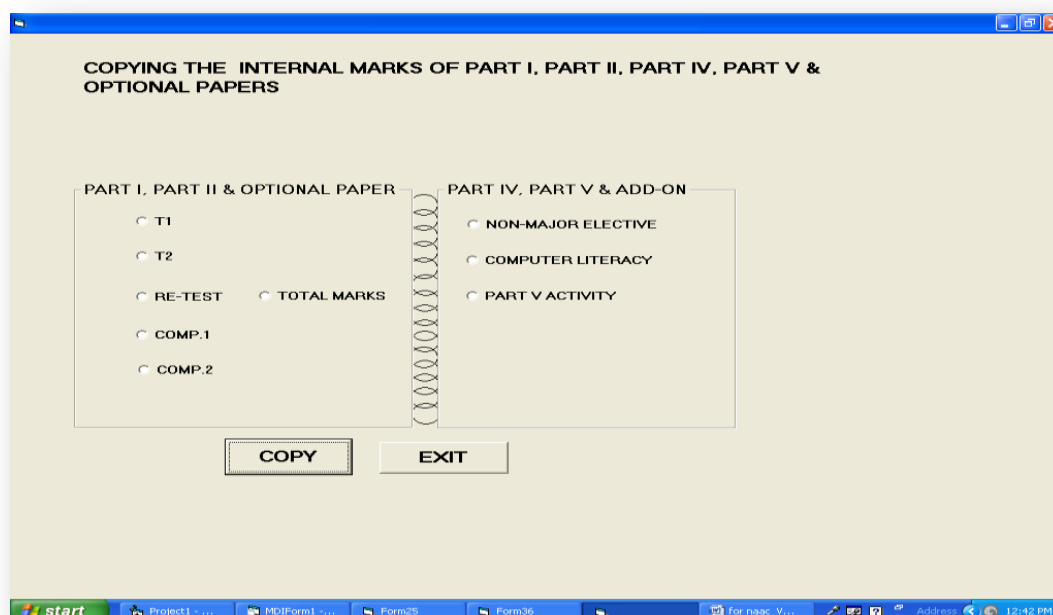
COPYING THE INTERNAL MARKS OF PART I, PART II, PART IV, PART V & OPTIONAL PAPERS

PART I, PART II & OPTIONAL PAPER

T1

T2

RE-TEST

TOTAL MARKS

COMP.1

COMP.2

PART IV, PART V & ADD-ON

NON-MAJOR ELECTIVE

COMPUTER LITERACY

PART V ACTIVITY

COPY

EXIT

start

Project1 - ...

MDIForm1 -...

Form25

Form36

for naac V...

Address

12:42 PM